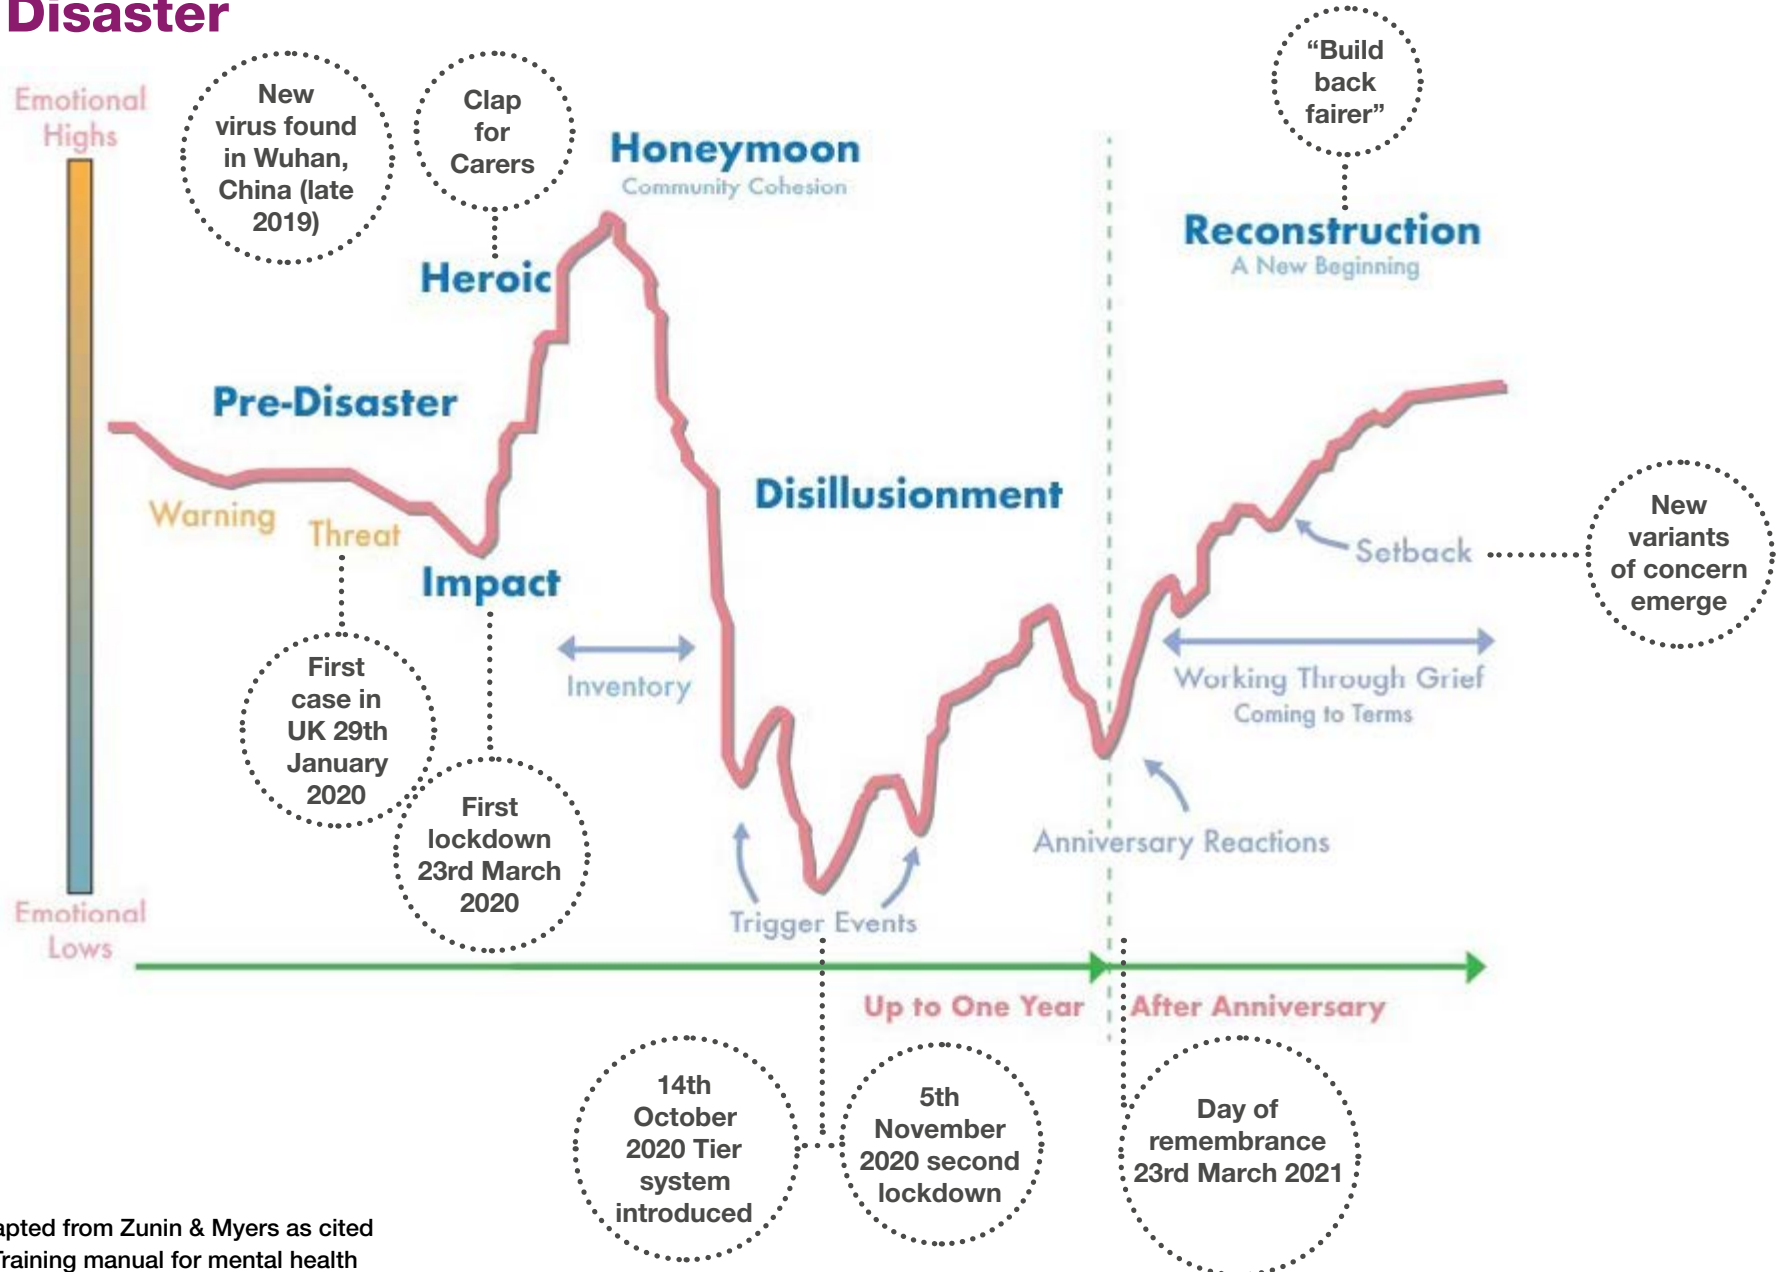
Disaster

Emotional Highs

Emotional Lows

New virus found in Wuhan, China (late 2019)

Clap for Carers

Honeymoon
Community Cohesion

Heroic

"Build back fairer"

Reconstruction
A New Beginning

Pre-Disaster

Warning

Threat

Impact

Disillusionment

Inventory

Setback

New variants of concern emerge

Working Through Grief
Coming to Terms

First case in UK 29th January 2020

First lockdown 23rd March 2020

Trigger Events

Anniversary Reactions

Up to One Year

After Anniversary

14th October 2020 Tier system introduced

5th November 2020 second lockdown

Day of remembrance 23rd March 2021

apted from Zunin & Myers as cited
Training manual for mental health